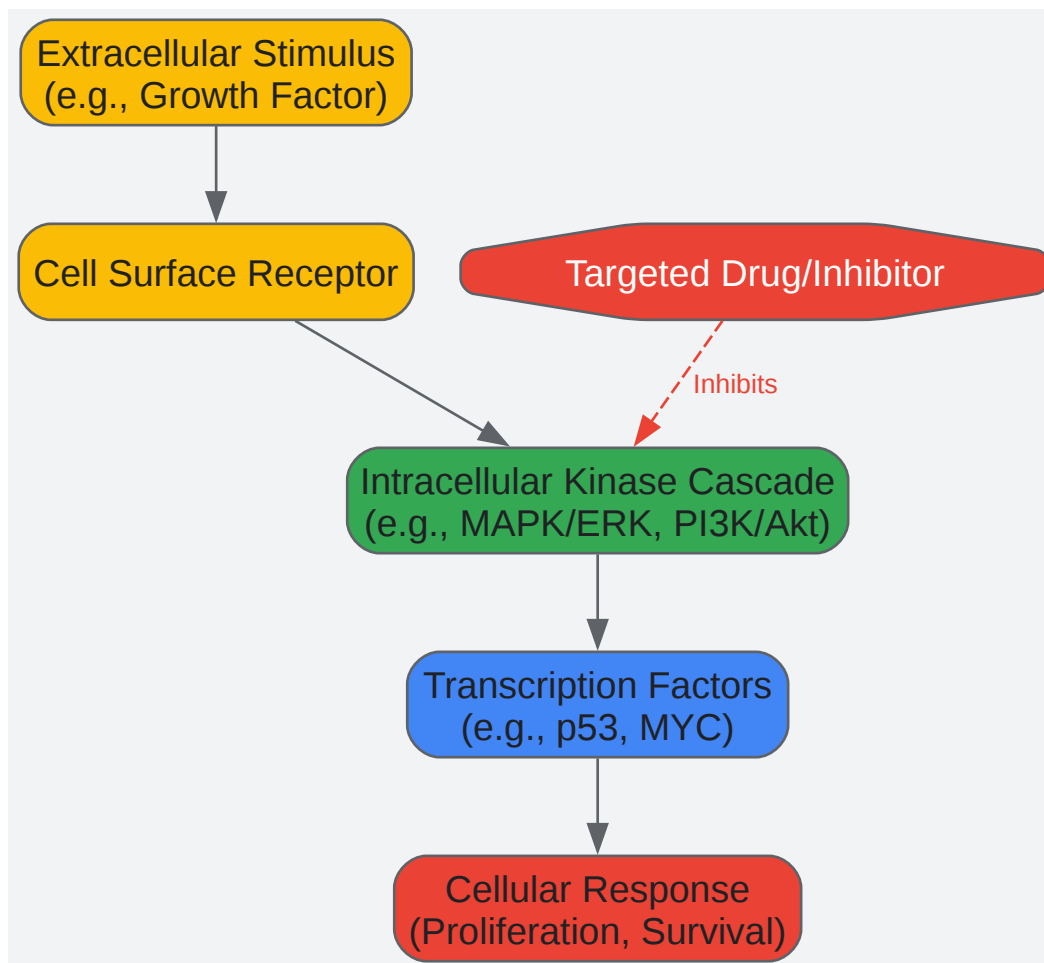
Extracellular Stimulus
(e.g., Growth Factor)

Cell Surface Receptor

Targeted Drug/Inhibitor

Inhibits

Intracellular Kinase Cascade
(e.g., MAPK/ERK, PI3K/Akt)

Transcription Factors
(e.g., p53, MYC)

Cellular Response
(Proliferation, Survival)